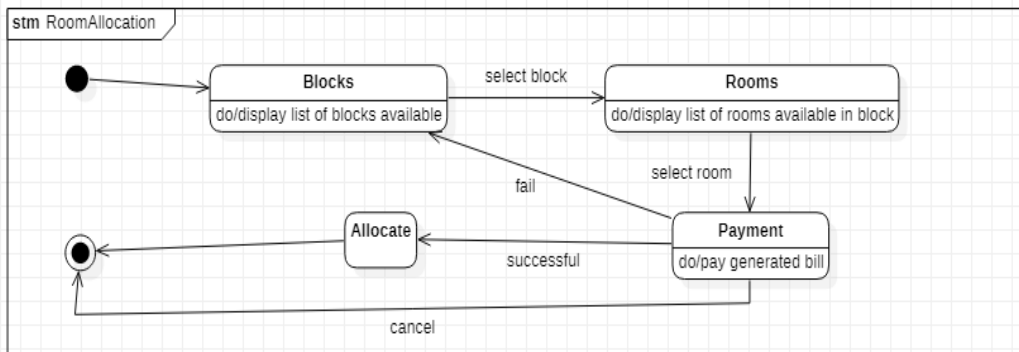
stm RoomAllocation

Blocks
do/display list of blocks available

select block

Rooms
do/display list of rooms available in block

select room

fail

Allocate

Payment
do/pay generated bill

successful

cancel